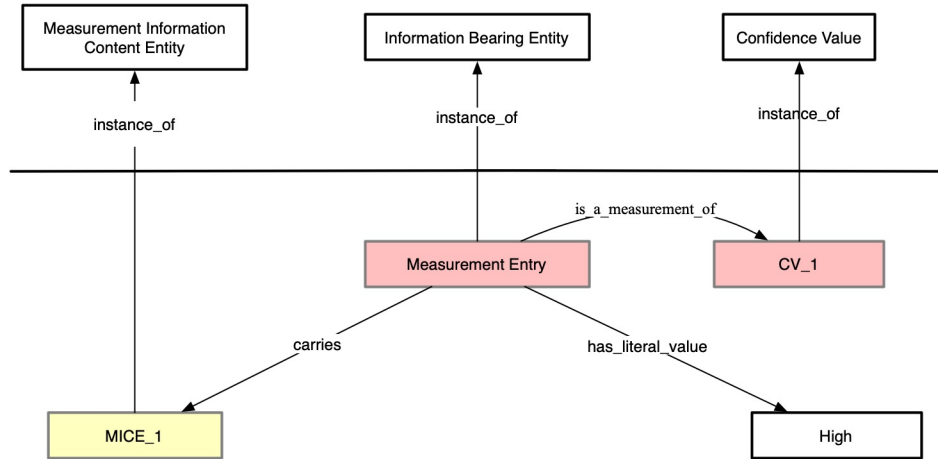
Measurement Information Content Entity

Information Bearing Entity

Confidence Value

instance_of

instance_of

instance_of

is_a_measurement_of

Measurement Entry

CV_1

carries

has_literal_value

MICE_1

High